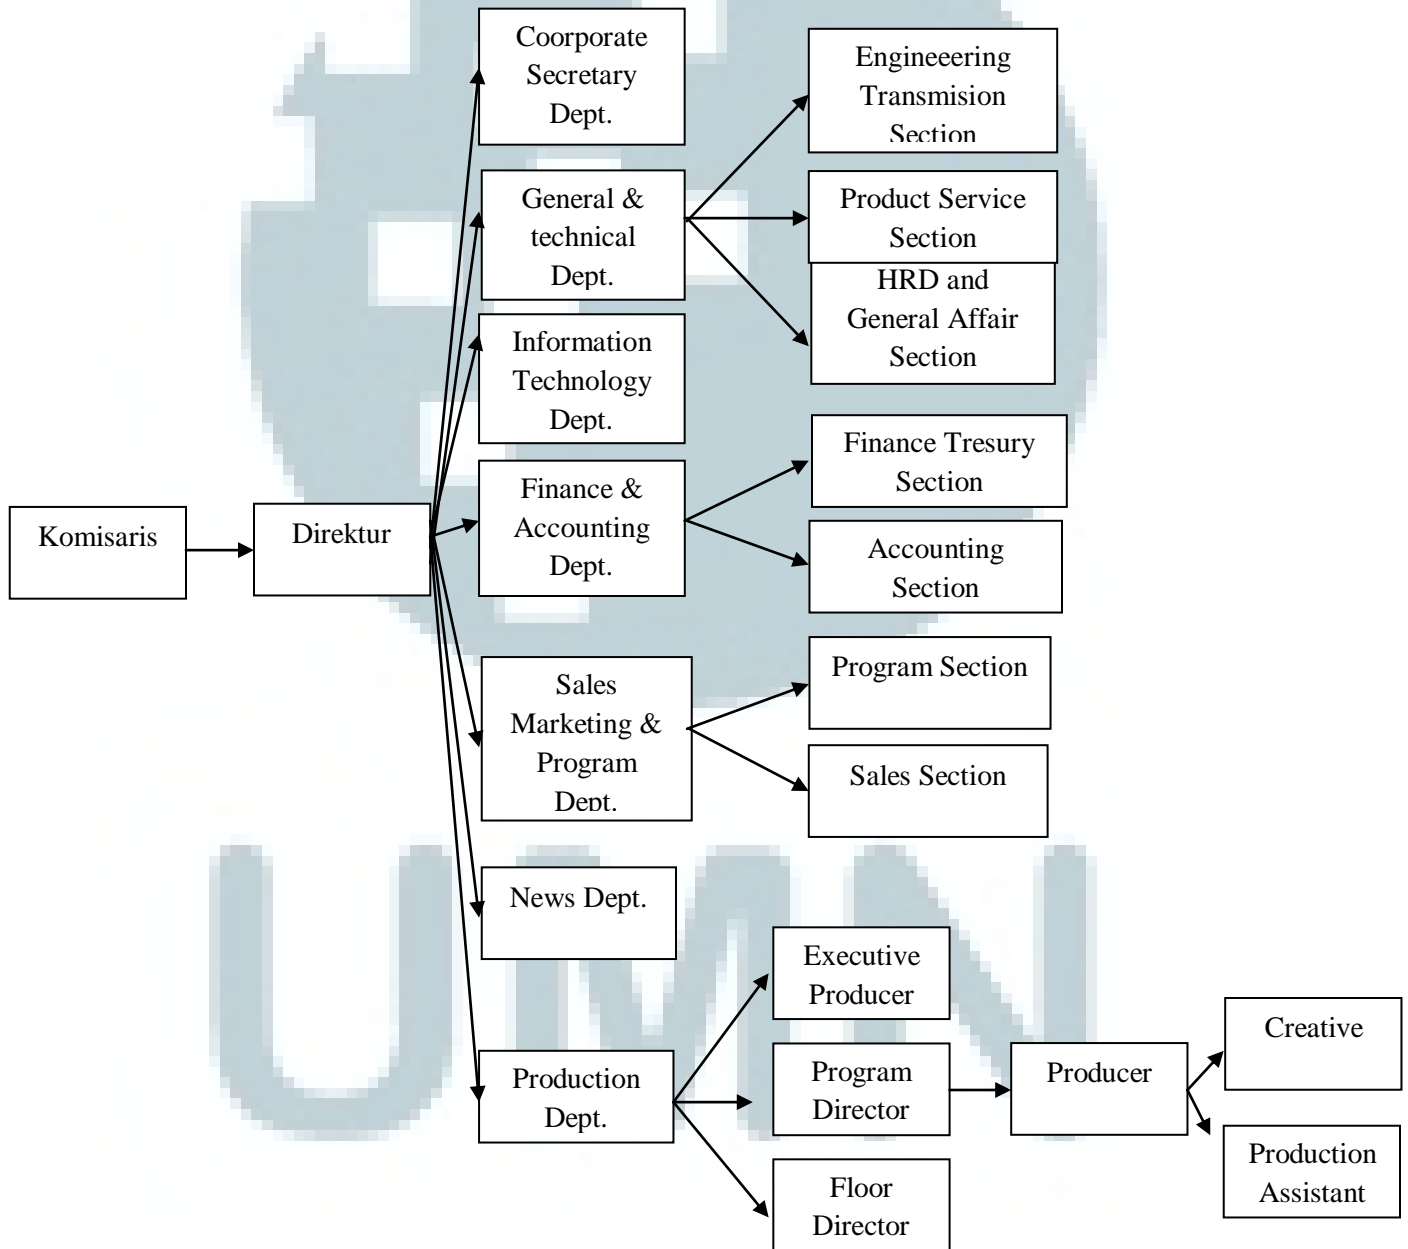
Komisaris

Direktur

Coorporate Secretary Dept.

General & technical Dept.

Information Technology Dept.

Finance & Accounting Dept.

Sales Marketing & Program Dept.

News Dept.

Production Dept.

Engineeering Transmision Section

Product Service Section

HRD and General Affair Section

Finance Tresury Section

Accounting Section

Program Section

Sales Section

Executive Producer

Program Director

Floor Director

Producer

Creative

Production Assistant